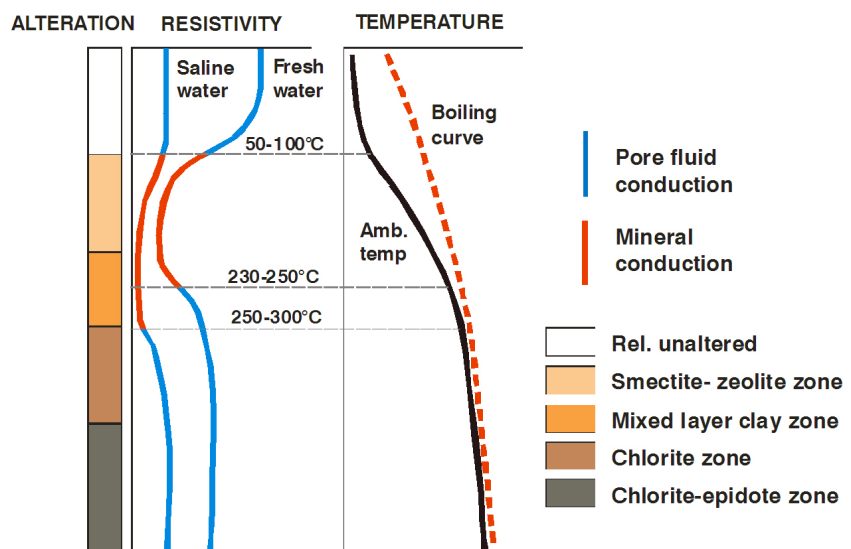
ALTERATION
RESISTIVITY
TEMPERATURE

Saline water
Fresh water
Boiling curve
50-100°C
Amb. temp
230-250°C
250-300°C

Pore fluid conduction
Mineral conduction

Rel. unaltered
Smectite- zeolite zone
Mixed layer clay zone
Chlorite zone
Chlorite-epidote zone